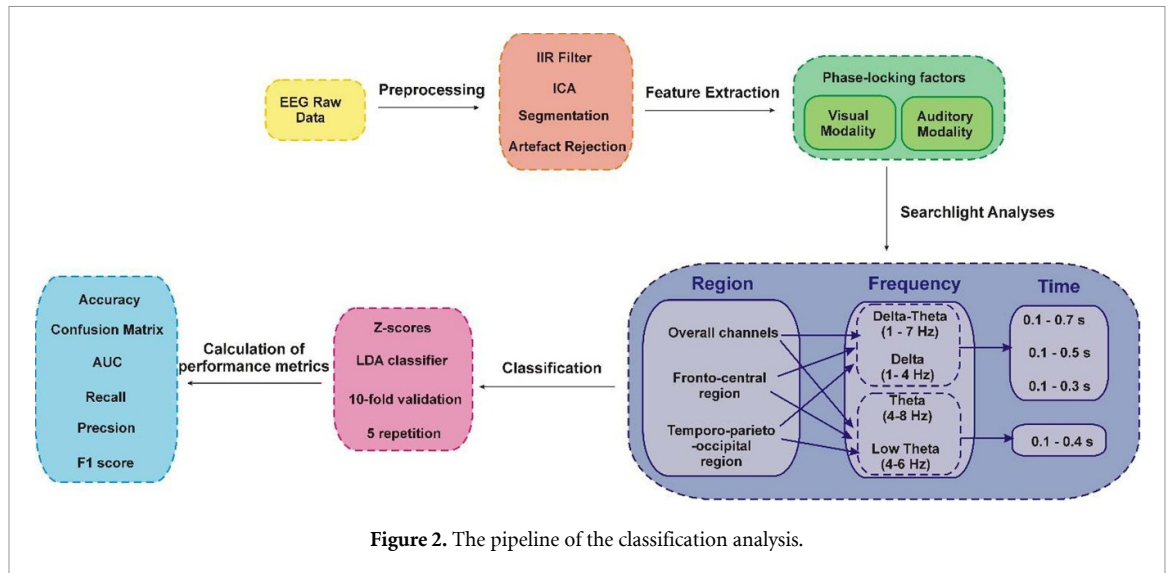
EEG Raw Data

Preprocessing

IIR Filter
ICA
Segmentation
Artefact Rejection

Feature Extraction

Phase-locking factors
Visual Modality
Auditory Modality

Searchlight Analyses

Region
Frequency
Time

Overall channels
Fronto-central region
Temporo-parieto -occipital region

Delta-Theta (1 - 7 Hz)
Delta (1- 4 Hz)
Theta (4-8 Hz)
Low Theta (4-6 Hz)

0.1 - 0.7 s
0.1 - 0.5 s
0.1 - 0.3 s
0.1 - 0.4 s

Classification

Z-scores
LDA classifier
10-fold validation
5 repetition

Calculation of performance metrics

Accuracy
Confusion Matrix
AUC
Recall
Precsion
F1 score

Figure 2. The pipeline of the classification analysis.